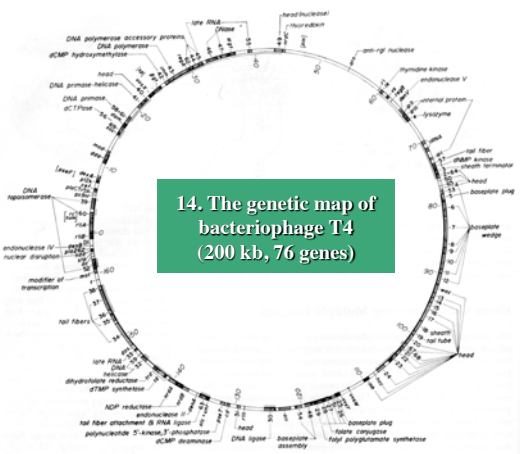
14. The genetic map of bacteriophage T4 (200 kb, 76 genes)

late RNA
RNase
head (nuclease)
thioredoxin
anti-rgII nuclease
DNA polymerase accessory proteins
DNA polymerase
dCMP hydroxymethylase
thymidine kinase
endonuclease V
head
internal protein
DNA primase-helicase
lysozyme
DNA primase
dCTPase
tail fiber
dNMP kinase
sheath terminator
head
baseplate plug
DNA topoisomerase
baseplate wedge
endonuclease IV
nuclear disruption
modifier of transcription
tail fibers
sheath
tail tube
head
late RNA
DNA helicase
dihydrofolate reductase
dTMP synthetase
NDP reductase
endonuclease II
tail fiber attachment & RNA ligase
polynucleotide 5'-kinase,3'-phosphatase
dCMP deaminase
head
DNA ligase
baseplate assembly
baseplate plug
folate conjugase
folyl polyglutamate synthetase